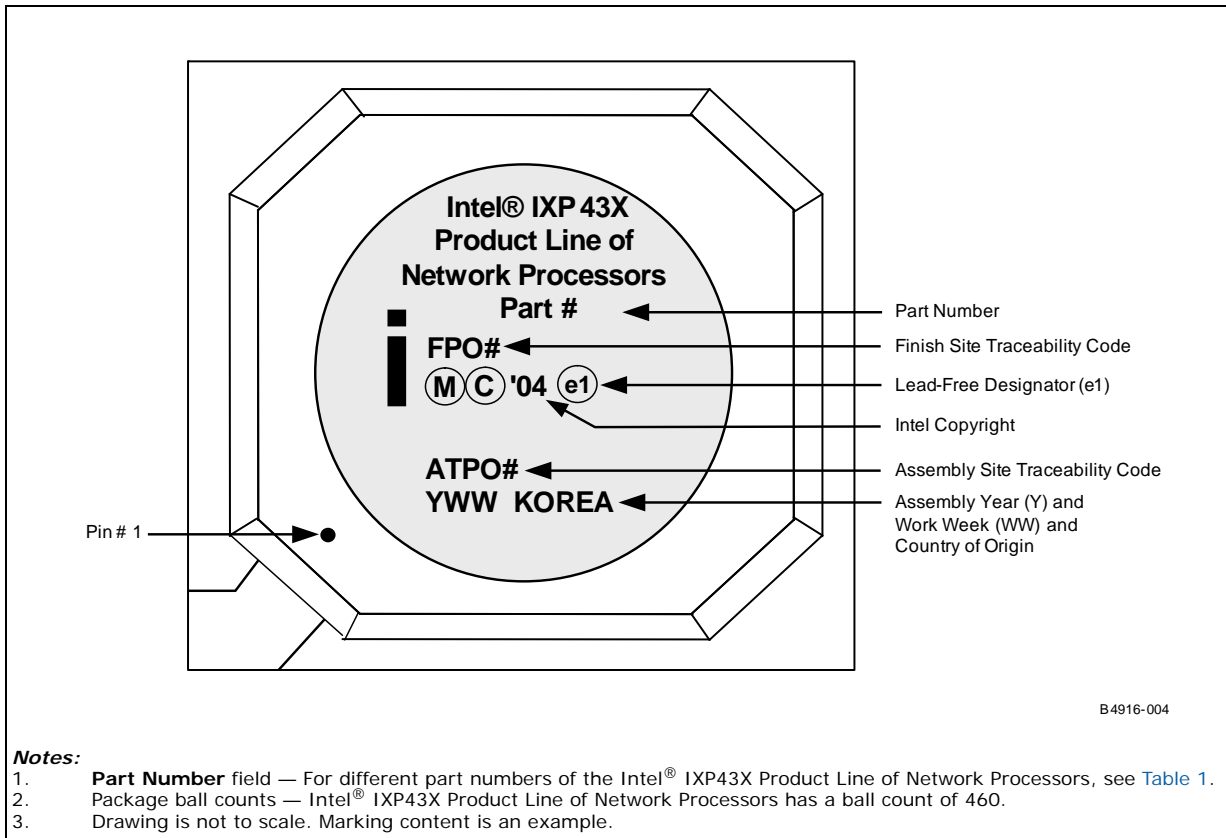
Intel® IXP 43X
Product Line of
Network Processors
Part #

FPO#
M C '04 e1

ATPO#
YWW KOREA

Part Number
Finish Site Traceability Code
Lead-Free Designator (e1)
Intel Copyright
Assembly Site Traceability Code
Assembly Year (Y) and Work Week (WW) and Country of Origin

Pin # 1

B4916-004

Notes:
1. Part Number field — For different part numbers of the Intel® IXP43X Product Line of Network Processors, see Table 1.
2. Package ball counts — Intel® IXP43X Product Line of Network Processors has a ball count of 460.
3. Drawing is not to scale. Marking content is an example.